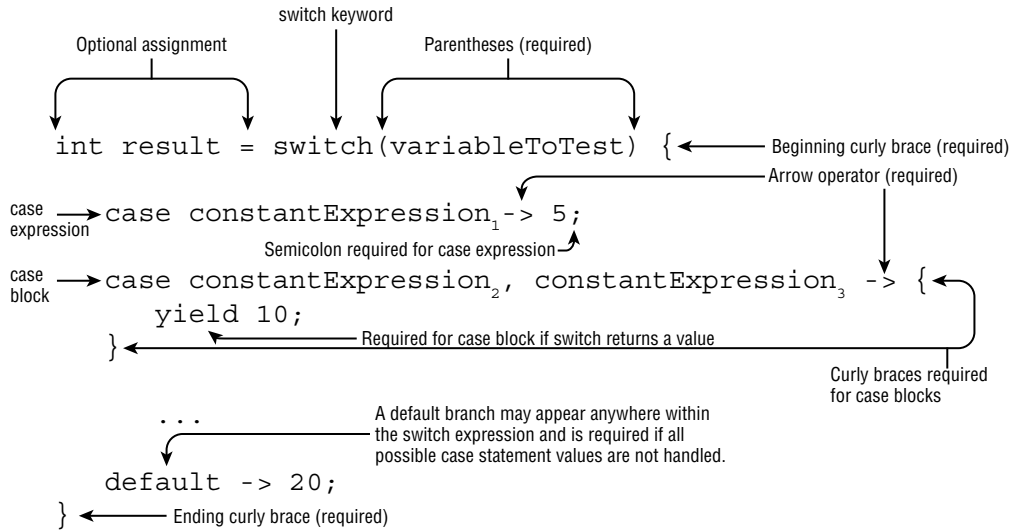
switch keyword

Optional assignment

Parentheses (required)

int result = switch(variableToTest) {

Beginning curly brace (required)

Arrow operator (required)

case expression

case constantExpression$_1$-> 5;

Semicolon required for case expression

case block

case constantExpression$_2$, constantExpression$_3$ -> {

yield 10;

Required for case block if switch returns a value

}

Curly braces required for case blocks

...

A default branch may appear anywhere within the switch expression and is required if all possible case statement values are not handled.

default -> 20;

}

Ending curly brace (required)